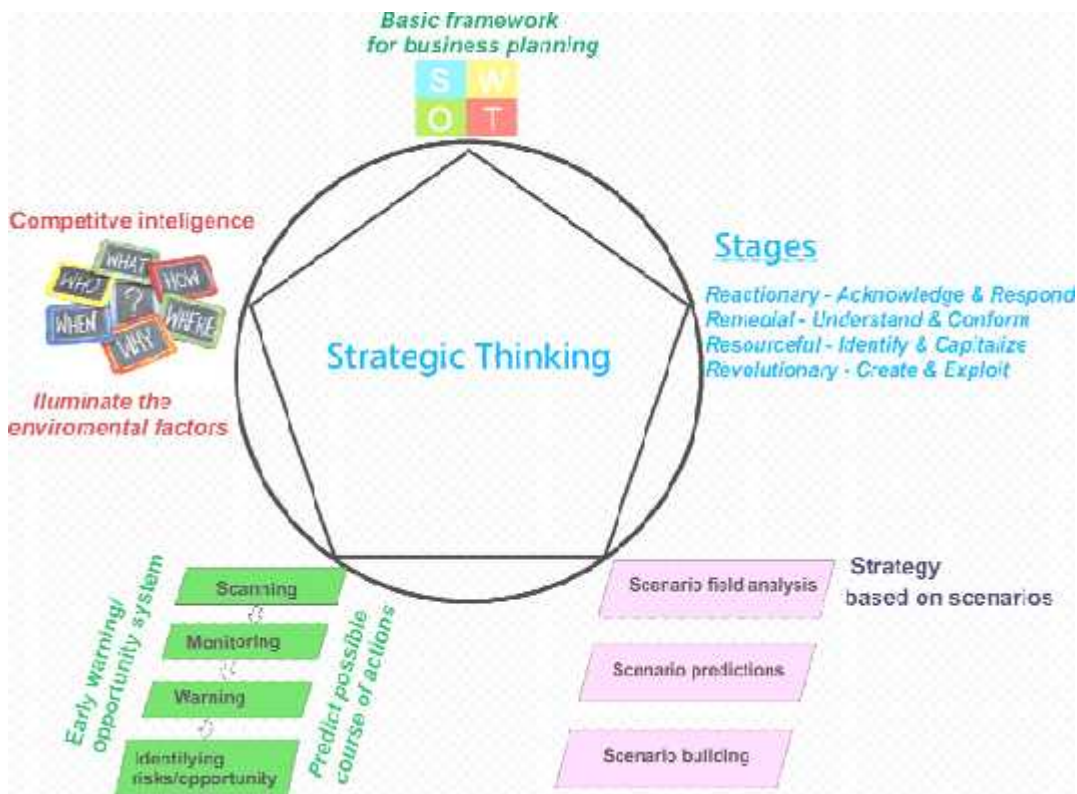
Basic framework
for business planning

| S | W |
|---|---|
| O | T |

Competitive inteligence

WHAT HOW WHO ? WHEN WHERE WHY

Iluminate the enviromental factors

Strategic Thinking

Stages

Reactionary - Acknowledge & Respond
Remedial - Understand & Conform
Resourceful - Identify & Capitalize
Revolutionary - Create & Exploit

Early warning/ opportunity system

Scanning
Monitoring
Warning
Identifying risks/opportunity

Predict possible course of actions

Scenario field analysis
Scenario predictions
Scenario building

Strategy based on scenarios